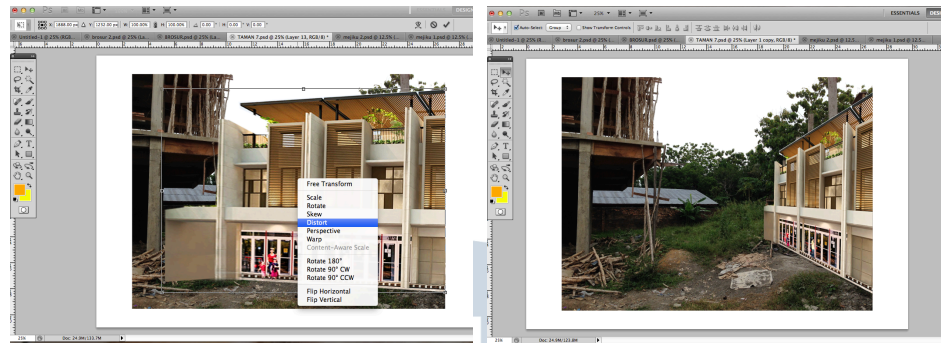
DESIGN

X: 1888.00 px Y: 1252.00 px W: 100.00% H: 100.00% 0.00 ° H: 0.00 ° V: 0.00 °

Untitled-1 @ 25% (RGB... brosur 2.psd @ 25% (La... BROSUR.psd @ 25% (La... TAMAN 7.psd @ 25% (Layer 13, RGB/8) * mejiku 2.psd @ 12.5% (... mejiku 1.psd @ 12.5% (...

Free Transform

Scale
Rotate
Skew
Distort
Perspective
Warp
Content-Aware Scale

Rotate 180°
Rotate 90° CW
Rotate 90° CCW

Flip Horizontal
Flip Vertical

25% Doc: 24.9M/133.7M

25%

ESSENTIALS DESIGN

Auto-Select: Group Show Transform Controls

Untitled-1 @ 25% ... brosur 2.psd @ 25% (... BROSUR.psd @ 25% (La... TAMAN 7.psd @ 25% (Layer 1 copy, RGB/8) * mejiku 2.psd @ 12.5... mejiku 1.psd @ 12.5...

25% Doc: 24.9M/121.8M